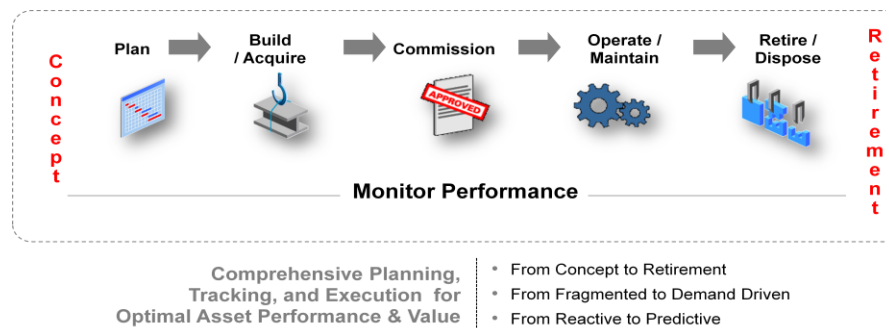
Concept

Plan

Build / Acquire

Commission

APPROVED

Operate / Maintain

Retire / Dispose

Retirement

Monitor Performance

Comprehensive Planning, Tracking, and Execution for Optimal Asset Performance & Value

• From Concept to Retirement
• From Fragmented to Demand Driven
• From Reactive to Predictive